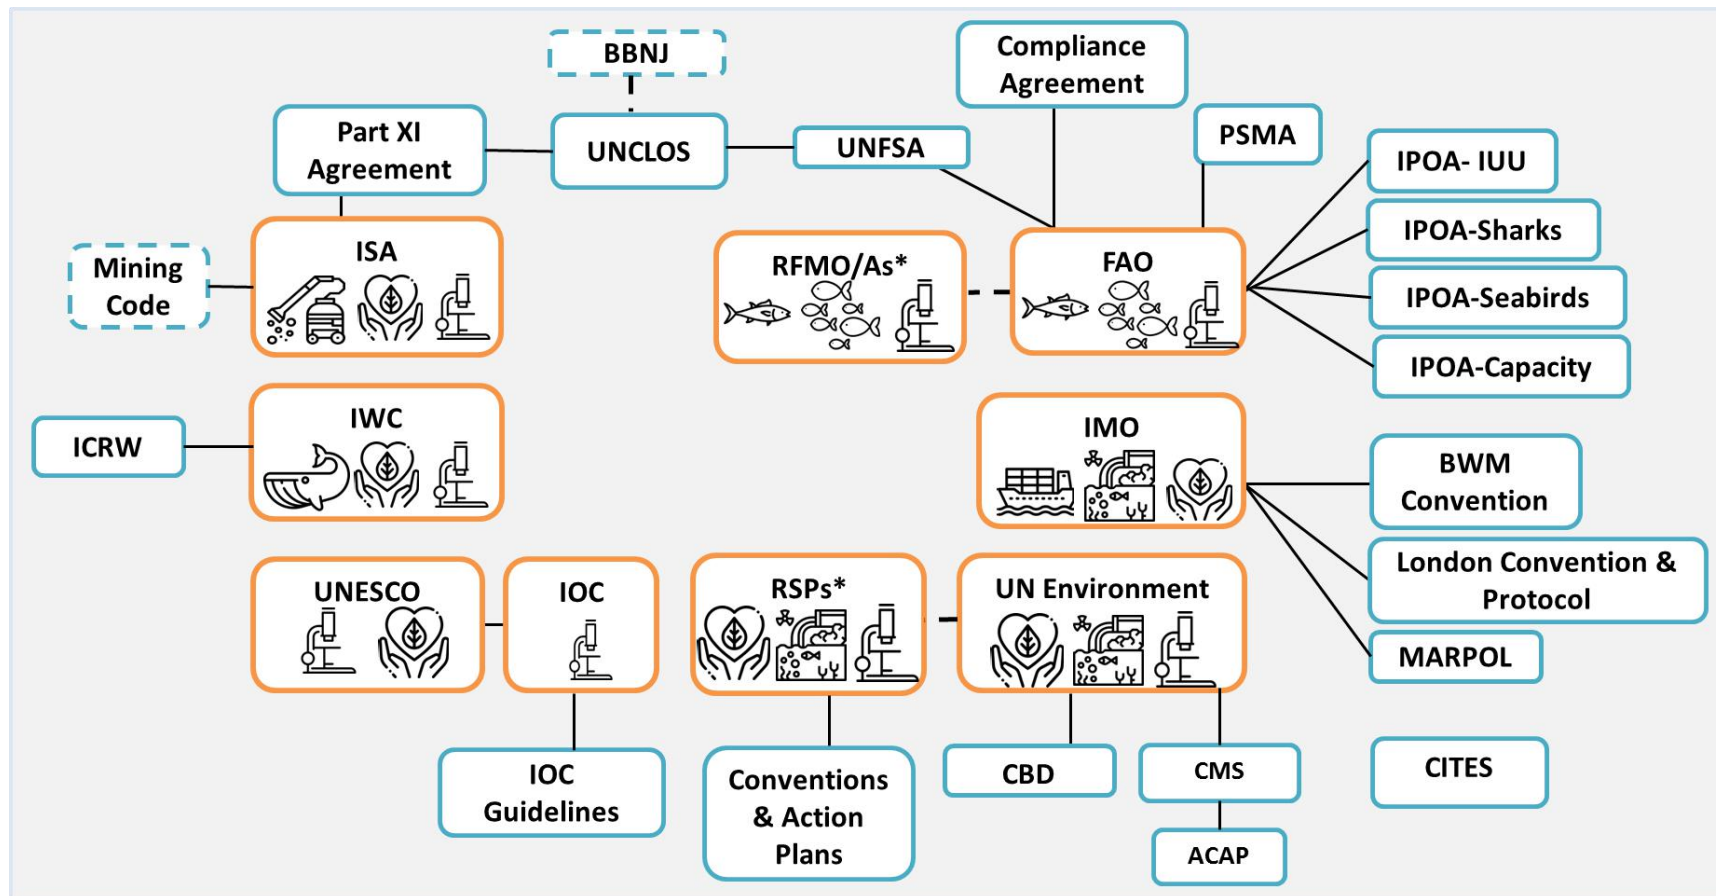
BBNJ

Compliance Agreement

Part XI Agreement

UNCLOS

UNFSA

PSMA

IPOA- IUU

IPOA-Sharks

IPOA-Seabirds

IPOA-Capacity

Mining Code

ISA

RFMO/As*

FAO

ICRW

IWC

IMO

BWM Convention

London Convention & Protocol

MARPOL

UNESCO

IOC

RSPs*

UN Environment

IOC Guidelines

Conventions & Action Plans

CBD

CMS

CITES

ACAP